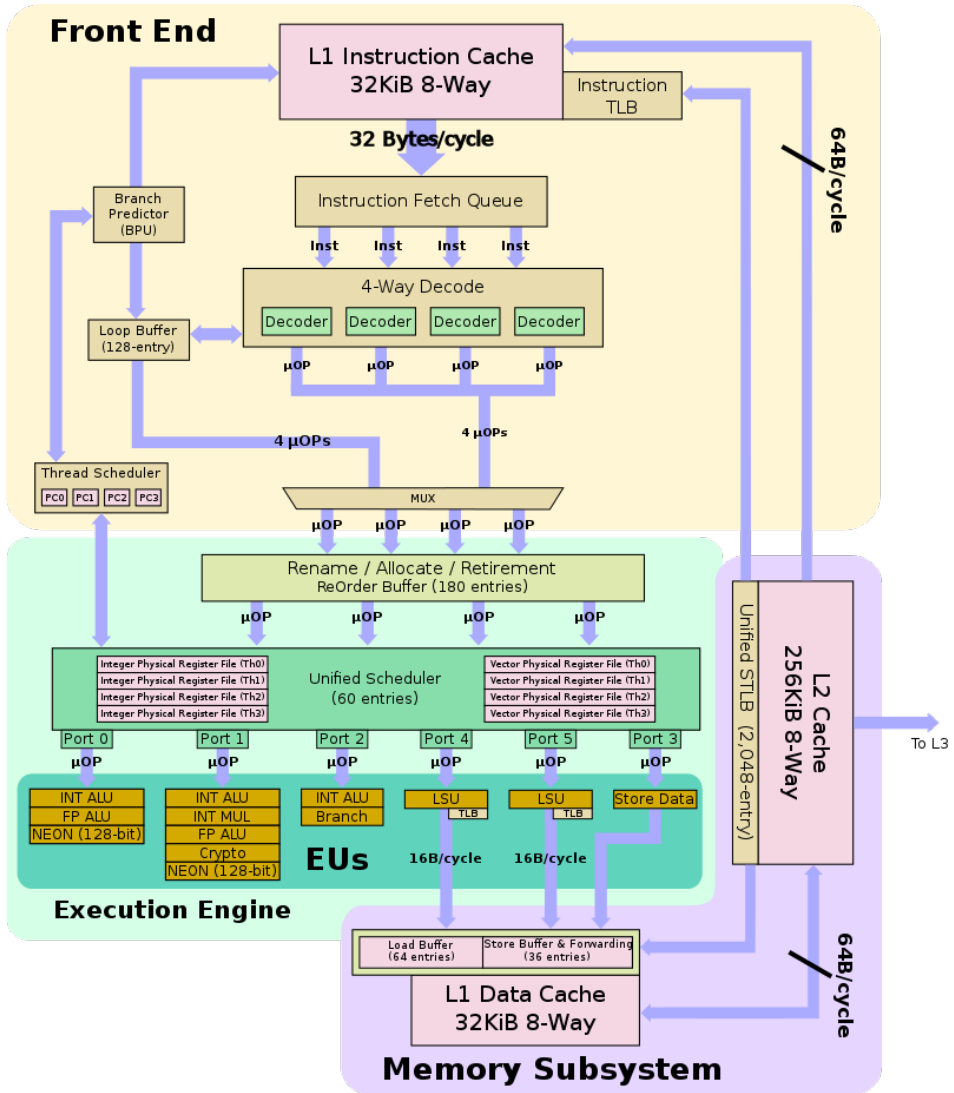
Front End

L1 Instruction Cache
32KiB 8-Way

Instruction TLB

32 Bytes/cycle

64B/cycle

Branch Predictor (BPU)

Instruction Fetch Queue

Inst Inst Inst Inst

4-Way Decode

Loop Buffer (128-entry)

Decoder Decoder Decoder Decoder

µOP µOP µOP µOP

4 µOPs

4 µOPs

Thread Scheduler
PC0 PC1 PC2 PC3

MUX

µOP µOP µOP µOP

Rename / Allocate / Retirement
ReOrder Buffer (180 entries)

µOP µOP µOP µOP

Integer Physical Register File (Th0)
Integer Physical Register File (Th1)
Integer Physical Register File (Th2)
Integer Physical Register File (Th3)

Unified Scheduler
(60 entries)

Vector Physical Register File (Th0)
Vector Physical Register File (Th1)
Vector Physical Register File (Th2)
Vector Physical Register File (Th3)

Port 0 Port 1 Port 2 Port 4 Port 5 Port 3

µOP µOP µOP µOP µOP µOP

INT ALU
FP ALU
NEON (128-bit)

INT ALU
INT MUL
FP ALU
Crypto
NEON (128-bit)

INT ALU
Branch

LSU
TLB

LSU
TLB

Store Data

EUs

16B/cycle 16B/cycle

Execution Engine

Unified STLB (2,048-entry)

L2 Cache
256KiB 8-Way

To L3

Load Buffer (64 entries)

Store Buffer & Forwarding (36 entries)

L1 Data Cache
32KiB 8-Way

64B/cycle

Memory Subsystem